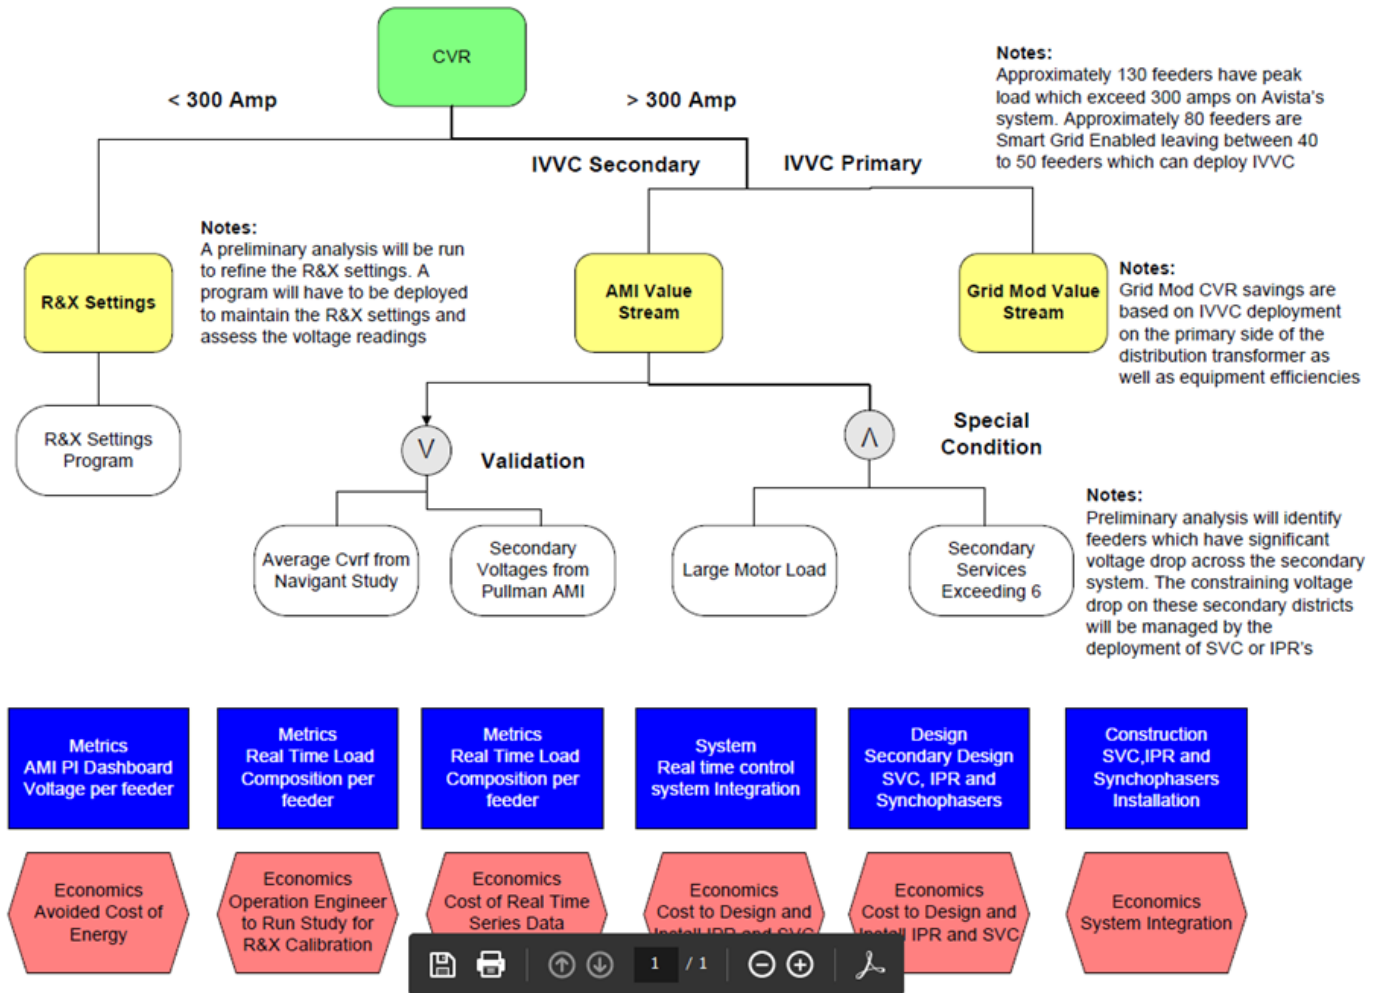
CVR

< 300 Amp

> 300 Amp

Notes:
Approximately 130 feeders have peak load which exceed 300 amps on Avista's system. Approximately 80 feeders are Smart Grid Enabled leaving between 40 to 50 feeders which can deploy IVVC

IVVC Secondary

IVVC Primary

Notes:
A preliminary analysis will be run to refine the R&X settings. A program will have to be deployed to maintain the R&X settings and assess the voltage readings

R&X Settings

AMI Value Stream

Grid Mod Value Stream

Notes:
Grid Mod CVR savings are based on IVVC deployment on the primary side of the distribution transformer as well as equipment efficiencies

R&X Settings Program

V

Validation

Λ

Special Condition

Notes:
Preliminary analysis will identify feeders which have significant voltage drop across the secondary system. The constraining voltage drop on these secondary districts will be managed by the deployment of SVC or IPR's

Average Cvrf from Navigant Study

Secondary Voltages from Pullman AMI

Large Motor Load

Secondary Services Exceeding 6

Metrics
AMI PI Dashboard Voltage per feeder

Metrics
Real Time Load Composition per feeder

Metrics
Real Time Load Composition per feeder

System
Real time control system Integration

Design
Secondary Design SVC, IPR and Synchophasers

Construction
SVC,IPR and Synchophasers Installation

Economics
Avoided Cost of Energy

Economics
Operation Engineer to Run Study for R&X Calibration

Economics
Cost of Real Time Series Data

Economics
Cost to Design and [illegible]

Economics
Cost to Design and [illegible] IPR and SVC

Economics
System Integration

1 / 1